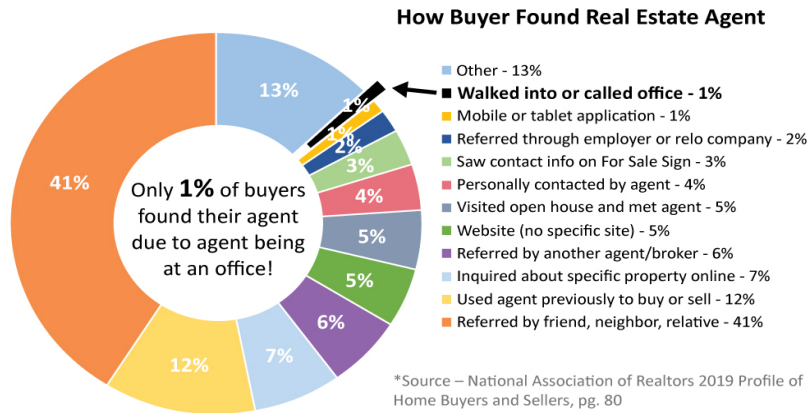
How Buyer Found Real Estate Agent

13%
1%
1%
2%
3%
4%
5%
5%
6%
7%
12%
41%

Only **1%** of buyers found their agent due to agent being at an office!

Other - 13%
**Walked into or called office - 1%**
Mobile or tablet application - 1%
Referred through employer or relo company - 2%
Saw contact info on For Sale Sign - 3%
Personally contacted by agent - 4%
Visited open house and met agent - 5%
Website (no specific site) - 5%
Referred by another agent/broker - 6%
Inquired about specific property online - 7%
Used agent previously to buy or sell - 12%
Referred by friend, neighbor, relative - 41%

*Source – National Association of Realtors 2019 Profile of Home Buyers and Sellers, pg. 80